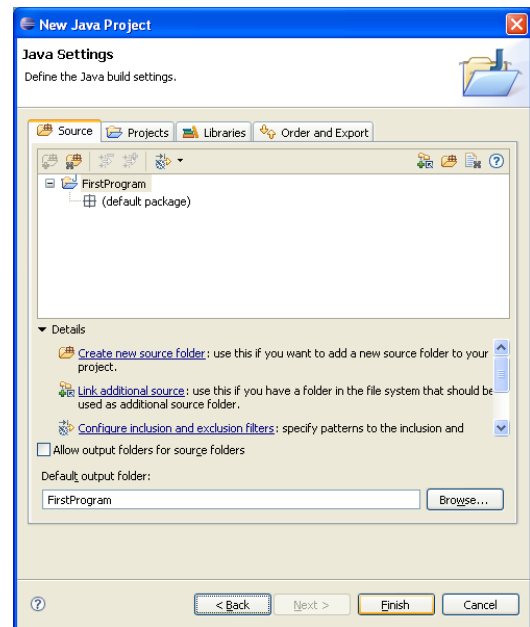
New Java Project

Java Settings

Define the Java build settings.

Source | Projects | Libraries | Order and Export

FirstProgram
(default package)

Details

Create new source folder: use this if you want to add a new source folder to your project.

Link additional source: use this if you have a folder in the file system that should be used as additional source folder.

Configure inclusion and exclusion filters: specify patterns to the inclusion and

Allow output folders for source folders

Default output folder:

FirstProgram

Browse...

< Back | Next > | Finish | Cancel